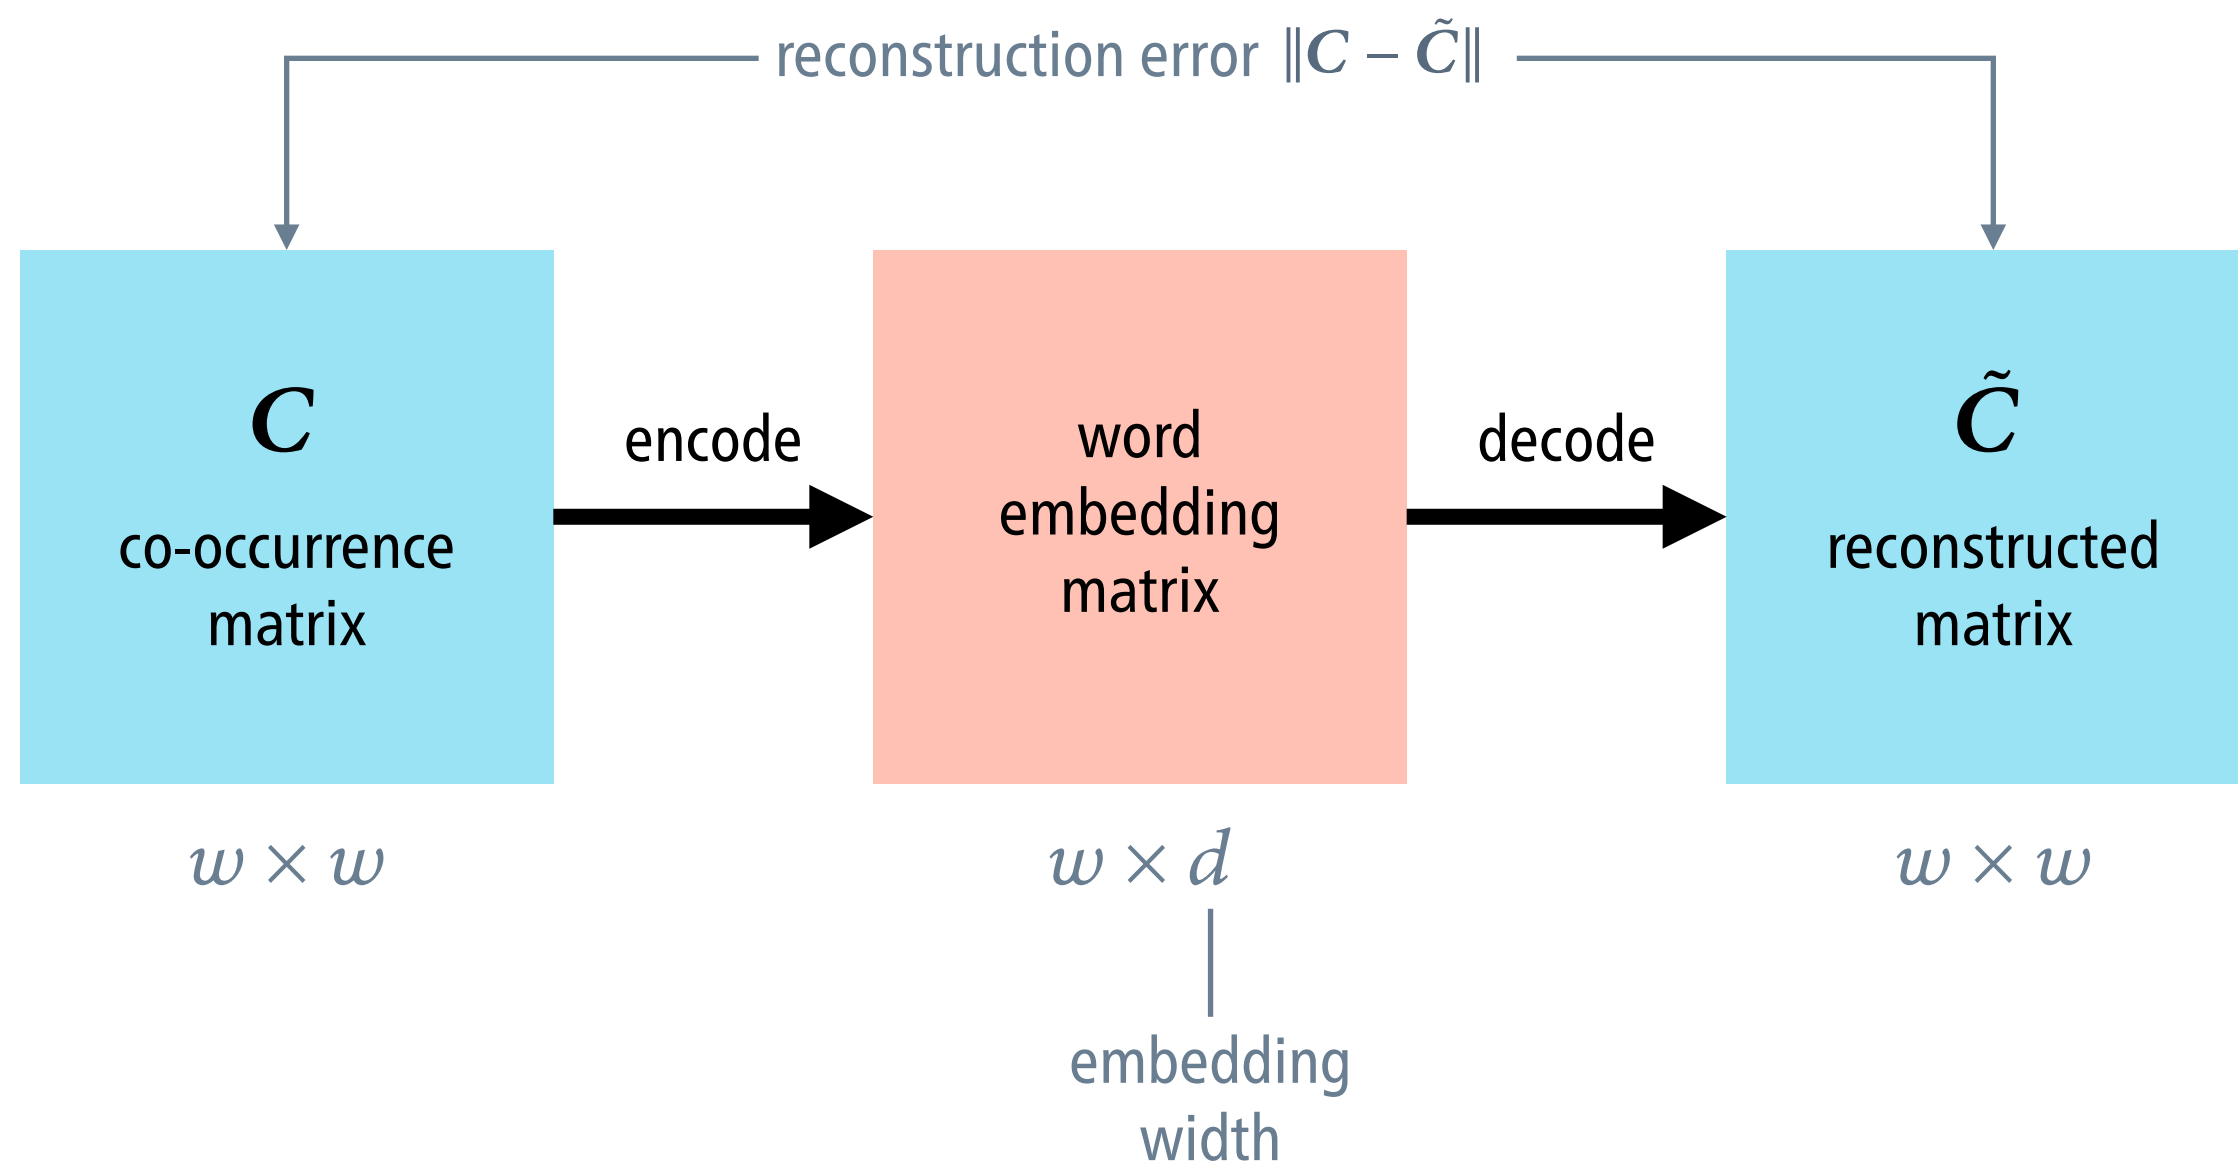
reconstruction error $\|C - \tilde{C}\|$

$C$

co-occurrence matrix

encode

word embedding matrix

decode

$\tilde{C}$

reconstructed matrix

$w \times w$

$w \times d$

$w \times w$

embedding width